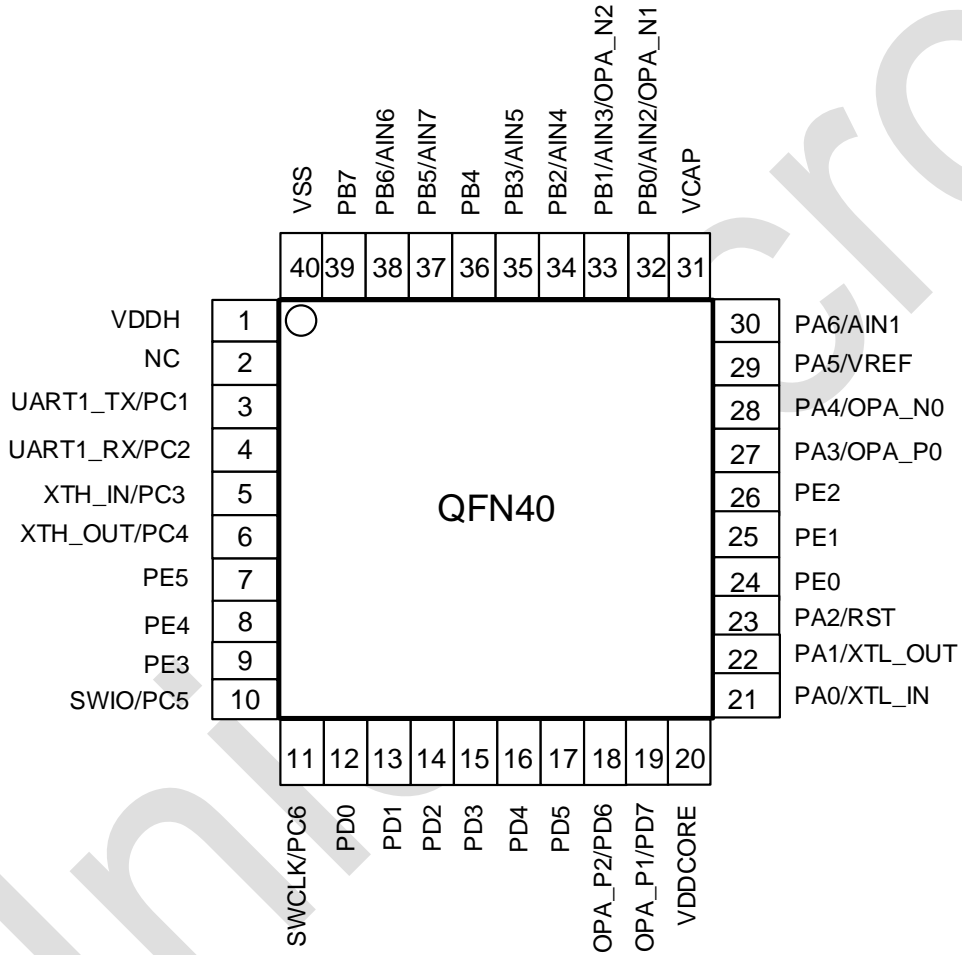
VSS
PB7
PB6/AIN6
PB5/AIN7
PB4
PB3/AIN5
PB2/AIN4
PB1/AIN3/OPA_N2
PB0/AIN2/OPA_N1
VCAP

40 39 38 37 36 35 34 33 32 31

VDDH 1
NC 2
UART1_TX/PC1 3
UART1_RX/PC2 4
XTH_IN/PC3 5
XTH_OUT/PC4 6
PE5 7
PE4 8
PE3 9
SWIO/PC5 10

QFN40

30 PA6/AIN1
29 PA5/VREF
28 PA4/OPA_N0
27 PA3/OPA_P0
26 PE2
25 PE1
24 PE0
23 PA2/RST
22 PA1/XTL_OUT
21 PA0/XTL_IN

11 12 13 14 15 16 17 18 19 20

SWCLK/PC6
PD0
PD1
PD2
PD3
PD4
PD5
OPA_P2/PD6
OPA_P1/PD7
VDDCORE